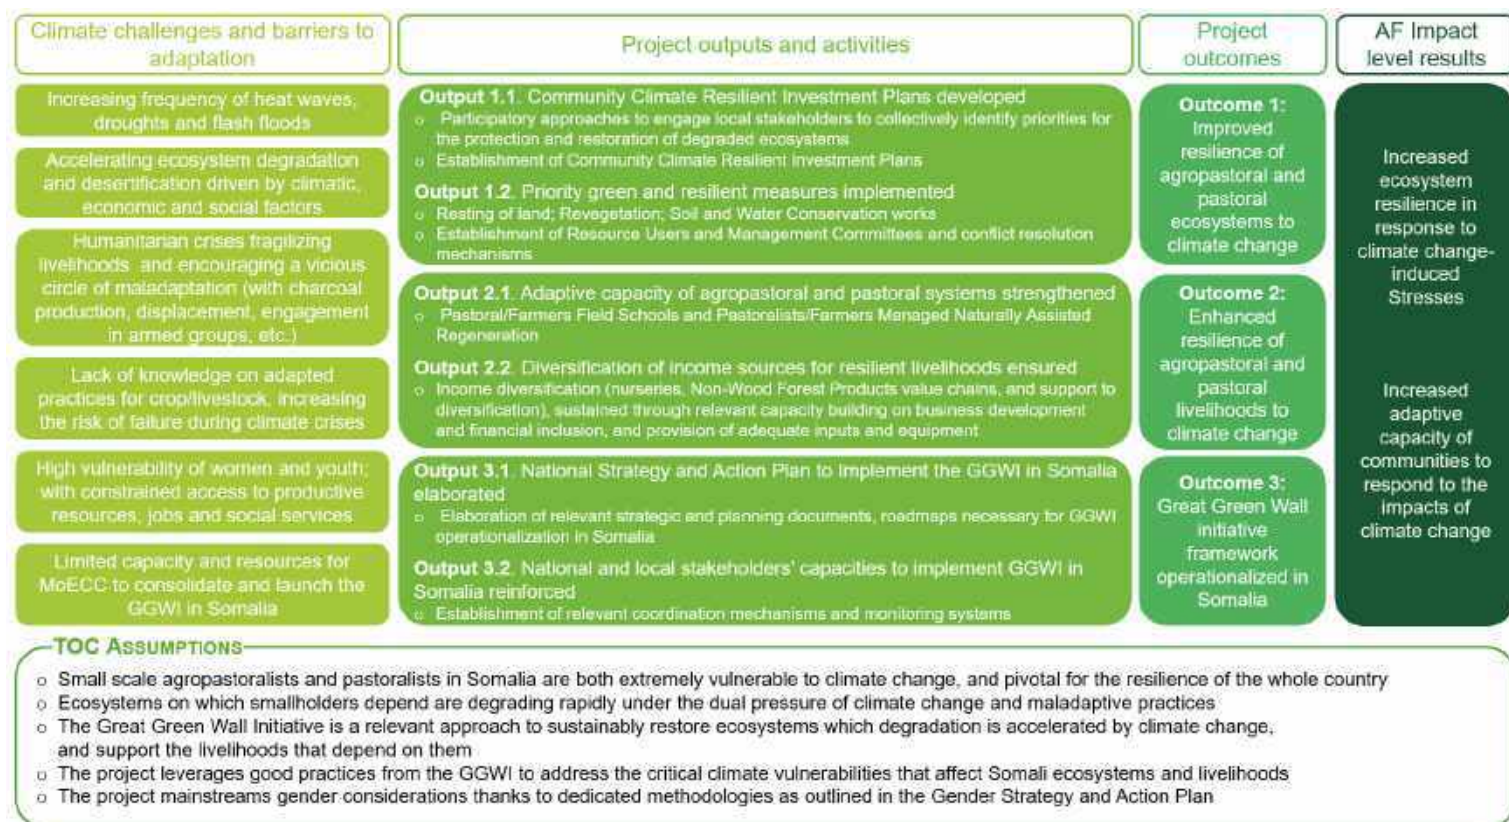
Climate challenges and barriers to adaptation

Project outputs and activities

Project outcomes

AF Impact level results

Increasing frequency of heat waves, droughts and flash floods

Accelerating ecosystem degradation and desertification driven by climatic, economic and social factors

Humanitarian crises fragilizing livelihoods and encouraging a vicious circle of maladaptation (with charcoal production, displacement, engagement in armed groups, etc.)

Lack of knowledge on adapted practices for crop/livestock, increasing the risk of failure during climate crises

High vulnerability of women and youth; with constrained access to productive resources, jobs and social services

Limited capacity and resources for MoECC to consolidate and launch the GGWI in Somalia

Output 1.1. Community Climate Resilient Investment Plans developed
o Participatory approaches to engage local stakeholders to collectively identify priorities for the protection and restoration of degraded ecosystems
o Establishment of Community Climate Resilient Investment Plans

Output 1.2. Priority green and resilient measures implemented
o Resting of land; Revegetation; Soil and Water Conservation works
o Establishment of Resource Users and Management Committees and conflict resolution mechanisms

Output 2.1. Adaptive capacity of agropastoral and pastoral systems strengthened
o Pastoral/Farmers Field Schools and Pastoralists/Farmers Managed Naturally Assisted Regeneration

Output 2.2. Diversification of income sources for resilient livelihoods ensured
o Income diversification (nurseries, Non-Wood Forest Products value chains, and support to diversification), sustained through relevant capacity building on business development and financial inclusion, and provision of adequate inputs and equipment

Output 3.1. National Strategy and Action Plan to implement the GGWI in Somalia elaborated
o Elaboration of relevant strategic and planning documents, roadmaps necessary for GGWI operationalization in Somalia

Output 3.2. National and local stakeholders' capacities to implement GGWI in Somalia reinforced
o Establishment of relevant coordination mechanisms and monitoring systems

Outcome 1: Improved resilience of agropastoral and pastoral ecosystems to climate change

Outcome 2: Enhanced resilience of agropastoral and pastoral livelihoods to climate change

Outcome 3: Great Green Wall initiative framework operationalized in Somalia

Increased ecosystem resilience in response to climate change-induced Stresses

Increased adaptive capacity of communities to respond to the impacts of climate change

TOC ASSUMPTIONS
o Small scale agropastoralists and pastoralists in Somalia are both extremely vulnerable to climate change, and pivotal for the resilience of the whole country
o Ecosystems on which smallholders depend are degrading rapidly under the dual pressure of climate change and maladaptive practices
o The Great Green Wall Initiative is a relevant approach to sustainably restore ecosystems which degradation is accelerated by climate change, and support the livelihoods that depend on them
o The project leverages good practices from the GGWI to address the critical climate vulnerabilities that affect Somali ecosystems and livelihoods
o The project mainstreams gender considerations thanks to dedicated methodologies as outlined in the Gender Strategy and Action Plan